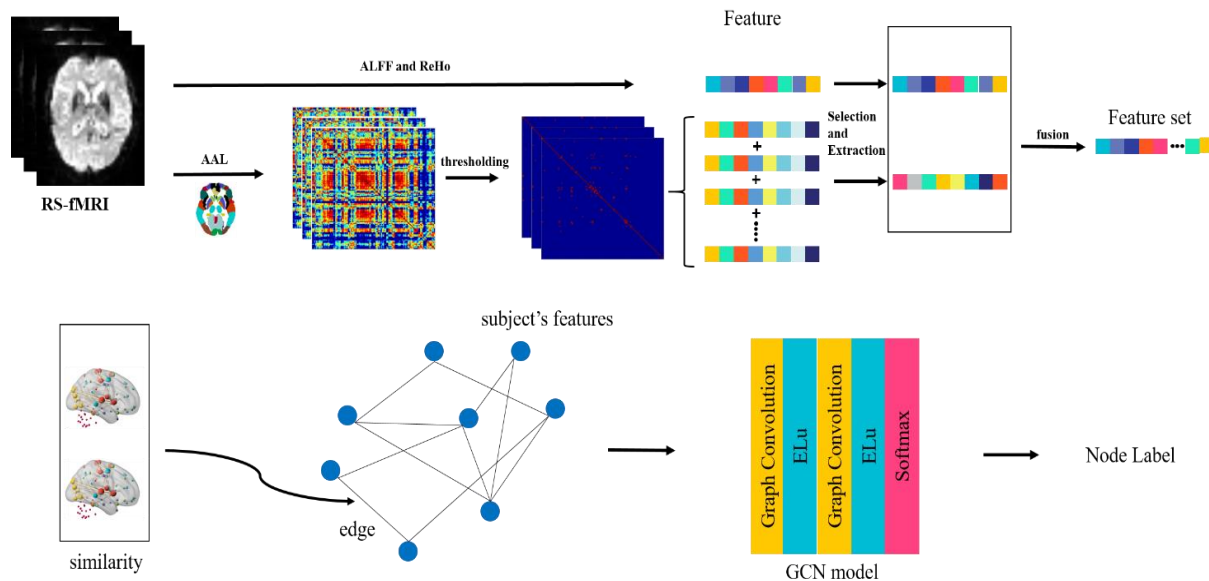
Feature

ALFF and ReHo

RS-fMRI

AAL

thresholding

+

+

+

Selection and Extraction

fusion

Feature set

subject's features

Graph Convolution

ELu

Graph Convolution

ELu

Softmax

Node Label

edge

similarity

GCN model